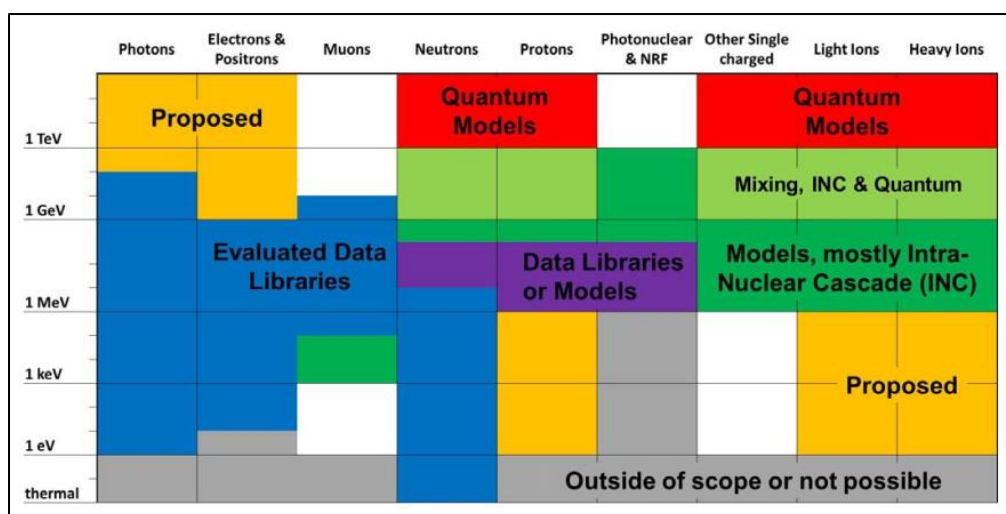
| | Photons | Electrons & Positrons | Muons | Neutrons | Protons | Photonuclear & NRF | Other Single charged | Light Ions | Heavy Ions |
|---|---|---|---|---|---|---|---|---|---|

Proposed

Quantum Models

Quantum Models

1 TeV

Mixing, INC & Quantum

1 GeV

Evaluated Data Libraries

Data Libraries or Models

Models, mostly Intra-Nuclear Cascade (INC)

1 MeV

1 keV

Proposed

1 eV

thermal

Outside of scope or not possible